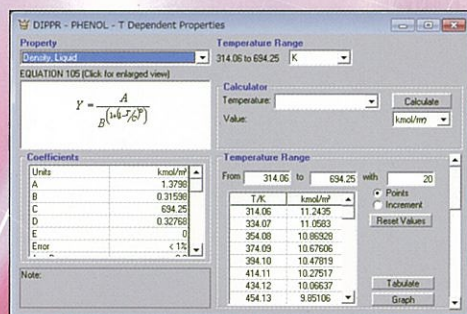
DIPPR - PHENOL - T Dependent Properties

Property
Density, Liquid

Temperature Range
314.06 to 694.25 K

EQUATION 105 (Click for enlarged view)

$Y = \frac{A}{B^{\left(1+\left(1-\frac{T}{C}\right)^{D}\right)}}$

Calculator
Temperature:
Calculate
Value:
kmol/m³

Coefficients

| Units | kmol/m³ |
|---|---|
| A | 1.3798 |
| B | 0.31598 |
| C | 694.25 |
| D | 0.32768 |
| E | 0 |
| Error | < 1% |

Temperature Range
From 314.06 to 694.25 with 20
Points
Increment
Reset Values

| T/K | kmol/m³ |
|---|---|
| 314.06 | 11.2435 |
| 334.07 | 11.0583 |
| 354.08 | 10.86928 |
| 374.09 | 10.67606 |
| 394.10 | 10.47819 |
| 414.11 | 10.27517 |
| 434.12 | 10.06637 |
| 454.13 | 9.85106 |

Note:

Tabulate
Graph